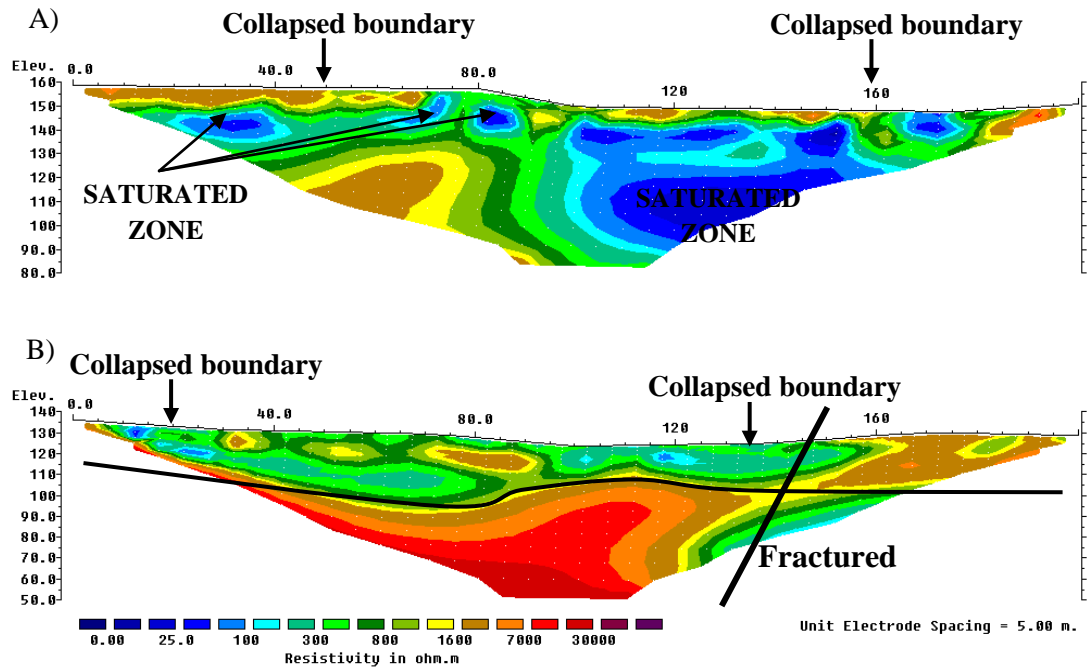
A)

Collapsed boundary

Collapsed boundary

Elev.

0.0

40.0

80.0

120

160

160

150

140

130

120

110

100

90.0

80.0

SATURATED ZONE

SATURATED ZONE

B)

Collapsed boundary

Collapsed boundary

Elev.

0.0

40.0

80.0

120

160

140

130

120

110

100

90.0

80.0

70.0

60.0

50.0

Fractured

0.00

25.0

100

300

800

1600

7000

30000

Resistivity in ohm.m

Unit Electrode Spacing = 5.00 m.